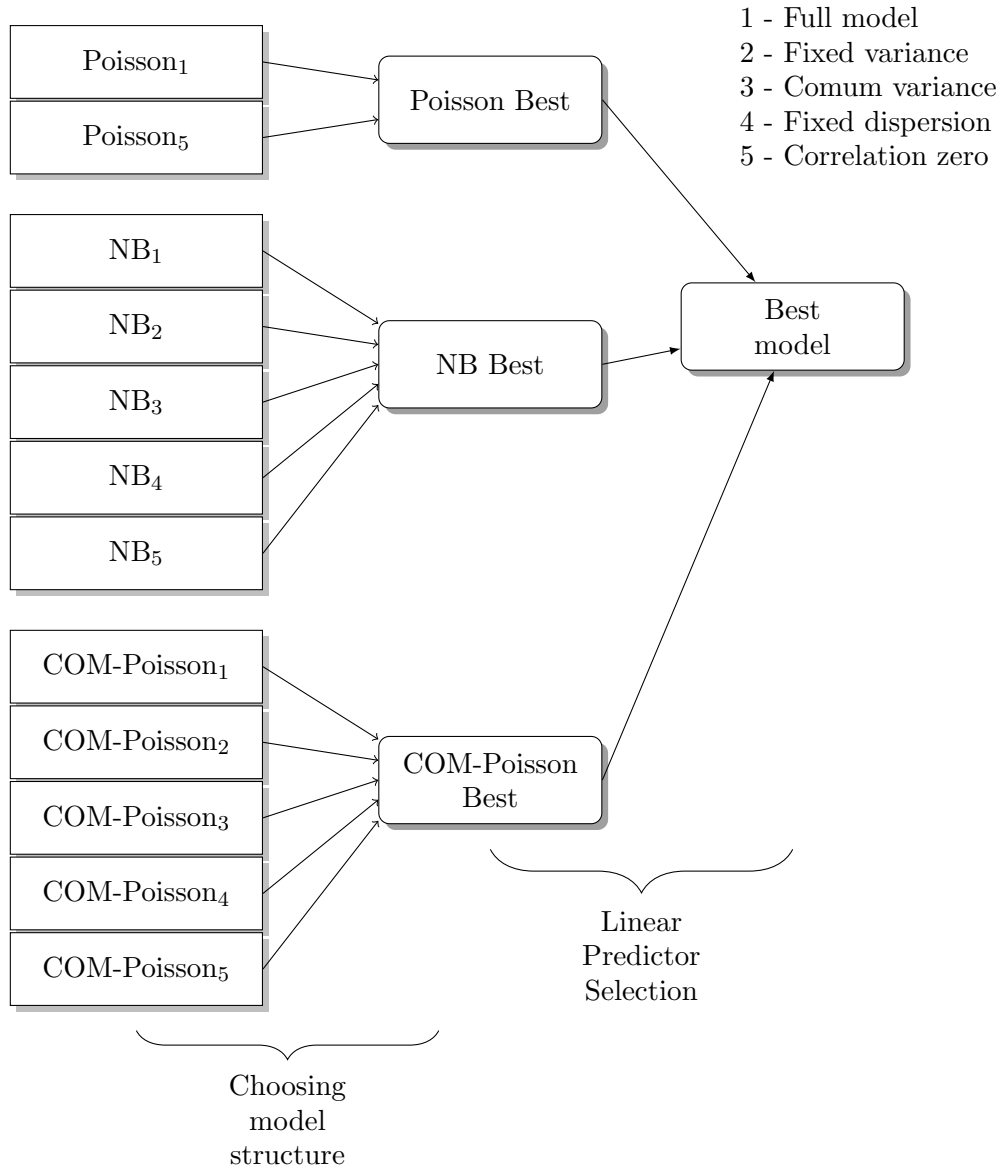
1 - Full model
2 - Fixed variance
3 - Comum variance
4 - Fixed dispersion
5 - Correlation zero

$\text{Poisson}_1$

$\text{Poisson}_5$

Poisson Best

$\text{NB}_1$

$\text{NB}_2$

$\text{NB}_3$

$\text{NB}_4$

$\text{NB}_5$

NB Best

Best model

$\text{COM-Poisson}_1$

$\text{COM-Poisson}_2$

$\text{COM-Poisson}_3$

$\text{COM-Poisson}_4$

$\text{COM-Poisson}_5$

COM-Poisson Best

Linear Predictor Selection

Choosing model structure